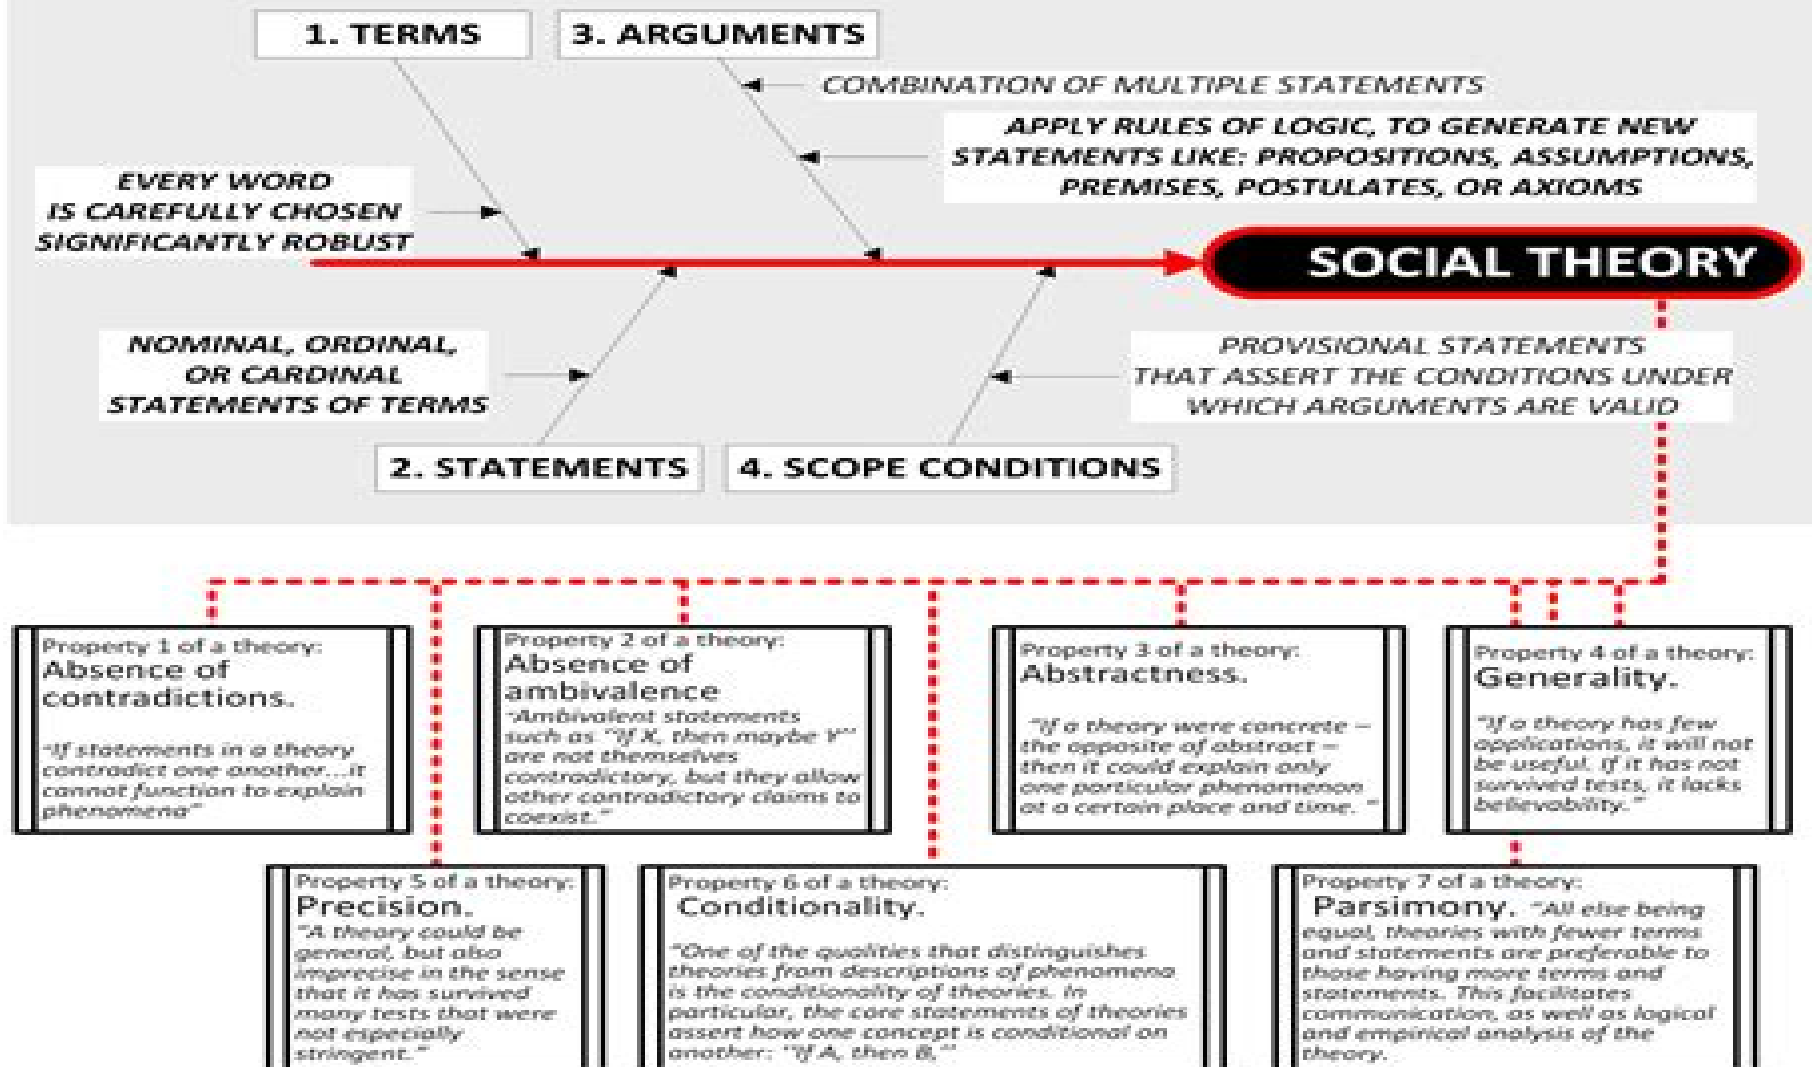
1. TERMS

3. ARGUMENTS

COMBINATION OF MULTIPLE STATEMENTS

APPLY RULES OF LOGIC, TO GENERATE NEW STATEMENTS LIKE: PROPOSITIONS, ASSUMPTIONS, PREMISES, POSTULATES, OR AXIOMS

EVERY WORD IS CAREFULLY CHOSEN SIGNIFICANTLY ROBUST

SOCIAL THEORY

NOMINAL, ORDINAL, OR CARDINAL STATEMENTS OF TERMS

PROVISIONAL STATEMENTS THAT ASSERT THE CONDITIONS UNDER WHICH ARGUMENTS ARE VALID

2. STATEMENTS

4. SCOPE CONDITIONS

Property 1 of a theory:
Absence of contradictions.
"If statements in a theory contradict one another....it cannot function to explain phenomena"

Property 2 of a theory:
Absence of ambivalence
"Ambivalent statements such as "If X, then maybe Y" are not themselves contradictory, but they allow other contradictory claims to coexist."

Property 3 of a theory:
Abstractness.
"If a theory were concrete – the opposite of abstract – then it could explain only one particular phenomenon at a certain place and time."

Property 4 of a theory:
Generality.
"If a theory has few applications, it will not be useful. If it has not survived tests, it lacks believability."

Property 5 of a theory:
Precision.
"A theory could be general, but also imprecise in the sense that it has survived many tests that were not especially stringent."

Property 6 of a theory:
Conditionality.
"One of the qualities that distinguishes theories from descriptions of phenomena is the conditionality of theories. In particular, the core statements of theories assert how one concept is conditional on another: "If A, then B.""

Property 7 of a theory:
Parsimony. "All else being equal, theories with fewer terms and statements are preferable to those having more terms and statements. This facilitates communication, as well as logical and empirical analysis of the theory.